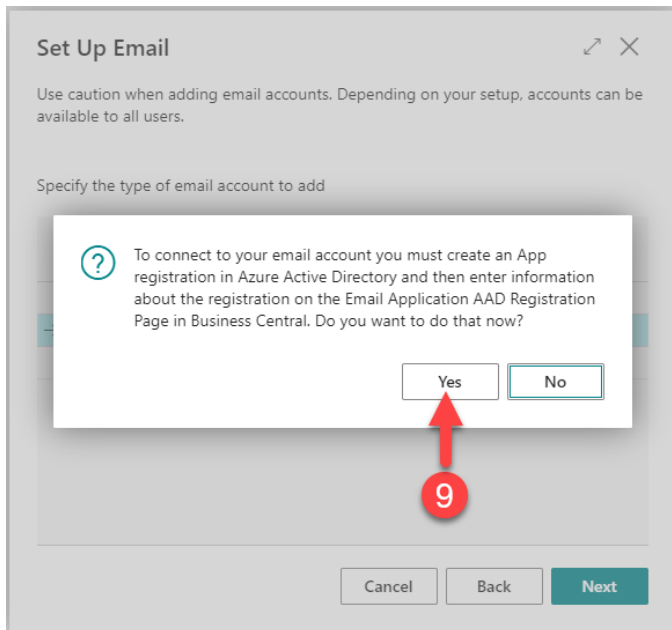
Set Up Email

Use caution when adding email accounts. Depending on your setup, accounts can be available to all users.

Specify the type of email account to add

?

To connect to your email account you must create an App registration in Azure Active Directory and then enter information about the registration on the Email Application AAD Registration Page in Business Central. Do you want to do that now?

Yes No

9

Cancel Back Next